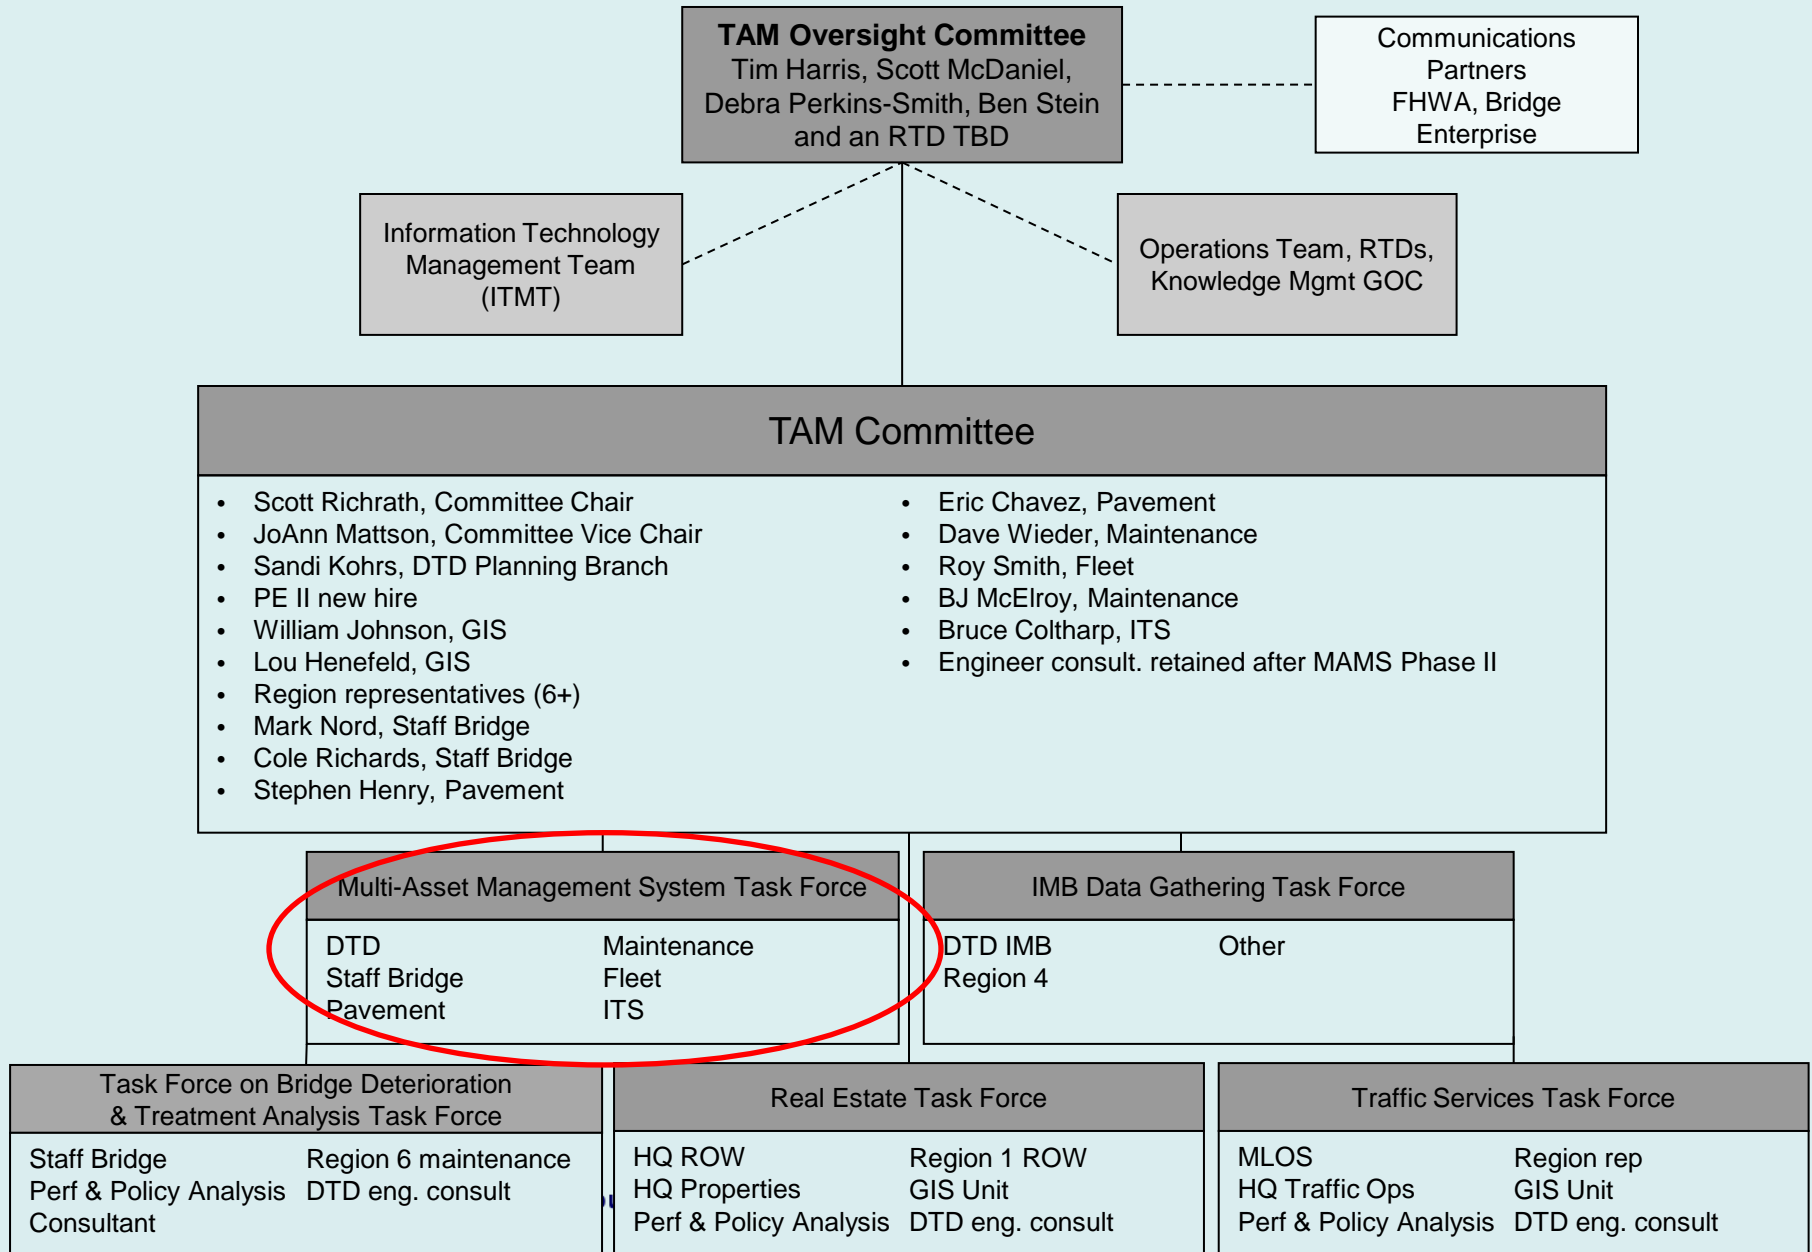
**TAM Oversight Committee**
Tim Harris, Scott McDaniel, Debra Perkins-Smith, Ben Stein and an RTD TBD

Communications Partners FHWA, Bridge Enterprise

Information Technology Management Team (ITMT)

Operations Team, RTDs, Knowledge Mgmt GOC

TAM Committee

- Scott Richrath, Committee Chair
- JoAnn Mattson, Committee Vice Chair
- Sandi Kohrs, DTD Planning Branch
- PE II new hire
- William Johnson, GIS
- Lou Henefeld, GIS
- Region representatives (6+)
- Mark Nord, Staff Bridge
- Cole Richards, Staff Bridge
- Stephen Henry, Pavement

- Eric Chavez, Pavement
- Dave Wieder, Maintenance
- Roy Smith, Fleet
- BJ McElroy, Maintenance
- Bruce Coltharp, ITS
- Engineer consult. retained after MAMS Phase II

Multi-Asset Management System Task Force

DTD
Staff Bridge
Pavement

Maintenance
Fleet
ITS

IMB Data Gathering Task Force

DTD IMB
Region 4

Other

Task Force on Bridge Deterioration & Treatment Analysis Task Force

Staff Bridge
Perf & Policy Analysis
Consultant

Region 6 maintenance
DTD eng. consult

Real Estate Task Force

HQ ROW
HQ Properties
Perf & Policy Analysis

Region 1 ROW
GIS Unit
DTD eng. consult

Traffic Services Task Force

MLOS
HQ Traffic Ops
Perf & Policy Analysis

Region rep
GIS Unit
DTD eng. consult